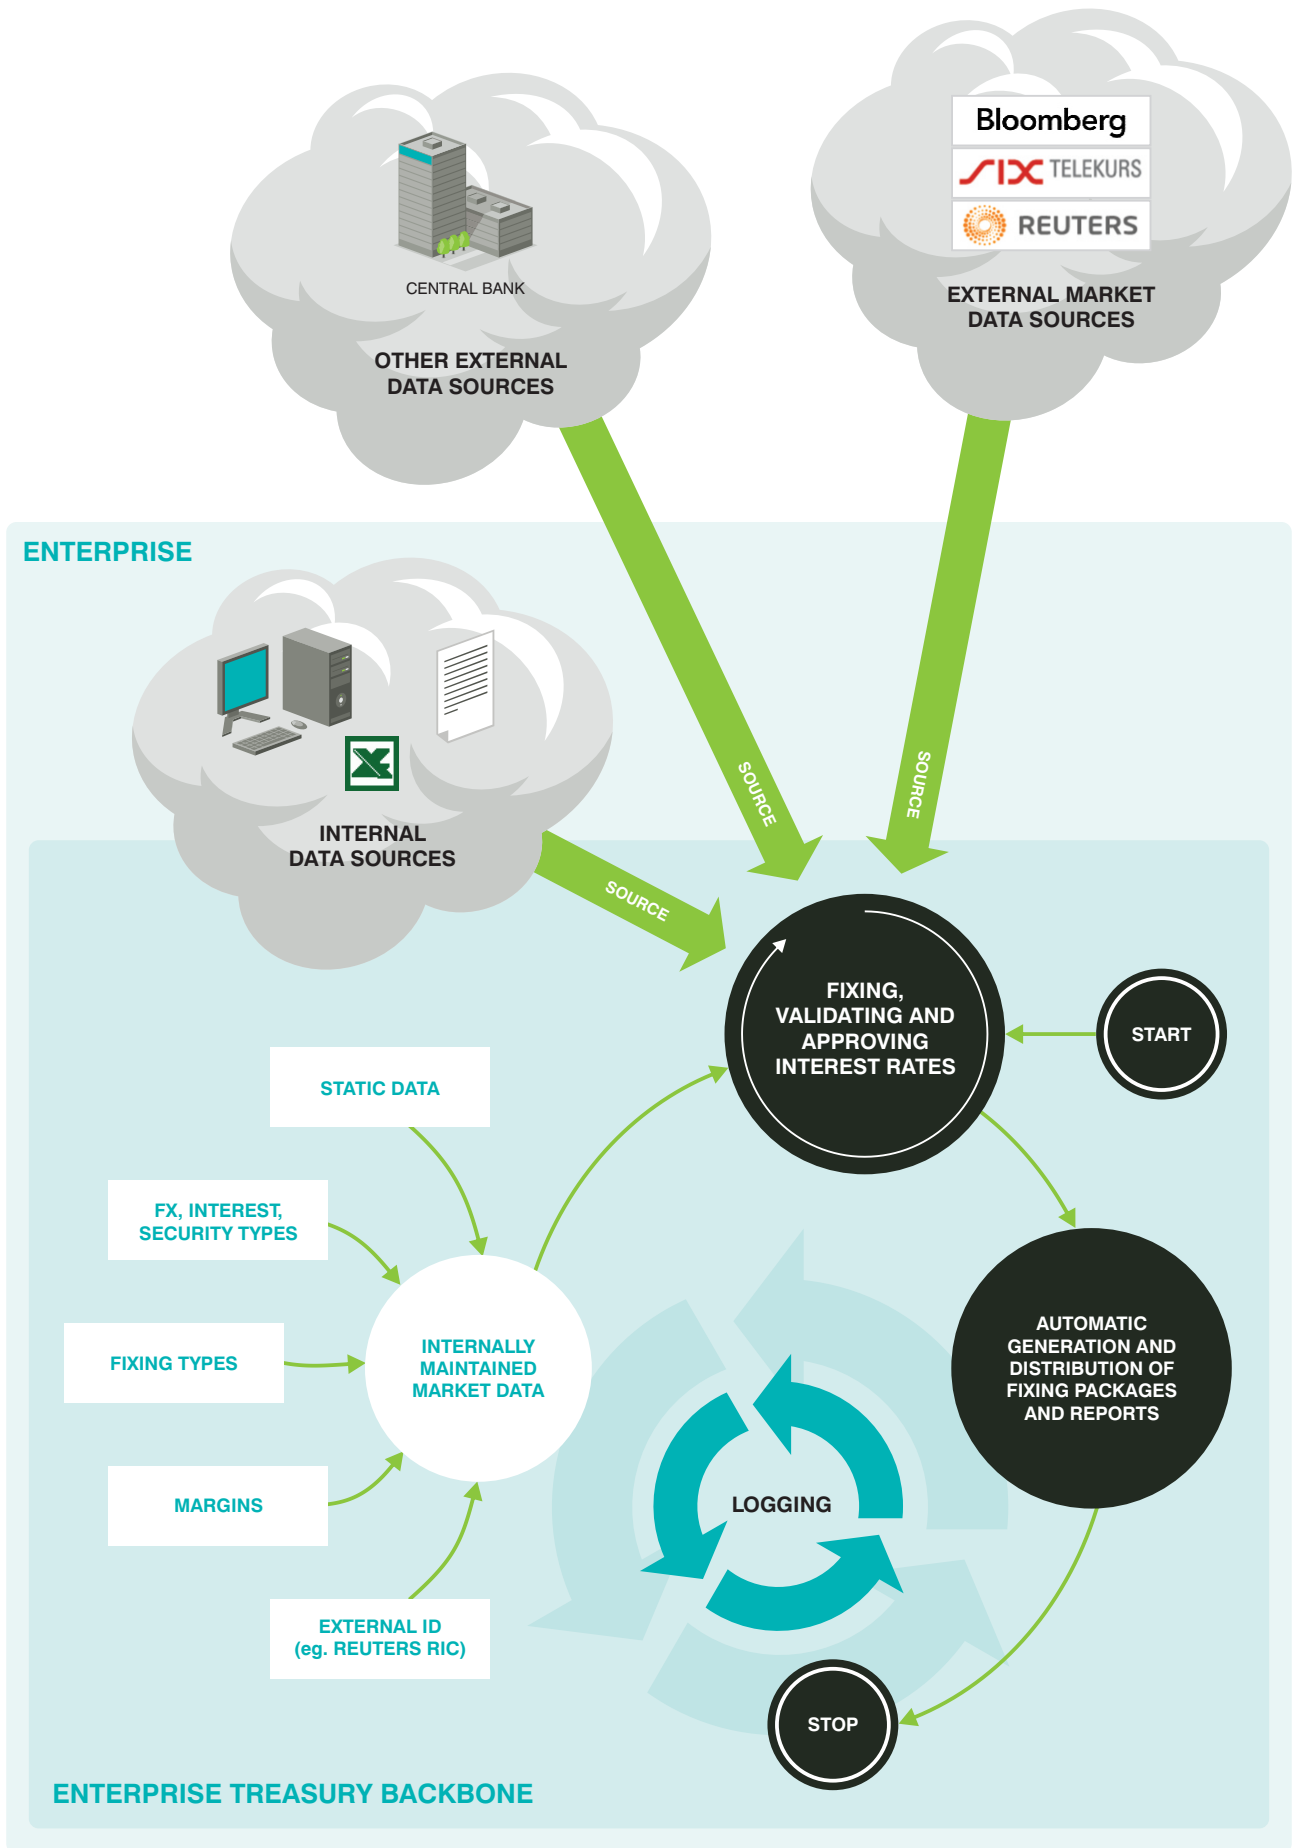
CENTRAL BANK

OTHER EXTERNAL DATA SOURCES

Bloomberg

SIX TELEKURS

REUTERS

EXTERNAL MARKET DATA SOURCES

ENTERPRISE

INTERNAL DATA SOURCES

SOURCE

SOURCE

SOURCE

FIXING, VALIDATING AND APPROVING INTEREST RATES

START

STATIC DATA

FX, INTEREST, SECURITY TYPES

FIXING TYPES

INTERNALLY MAINTAINED MARKET DATA

MARGINS

EXTERNAL ID (eg. REUTERS RIC)

LOGGING

AUTOMATIC GENERATION AND DISTRIBUTION OF FIXING PACKAGES AND REPORTS

STOP

ENTERPRISE TREASURY BACKBONE